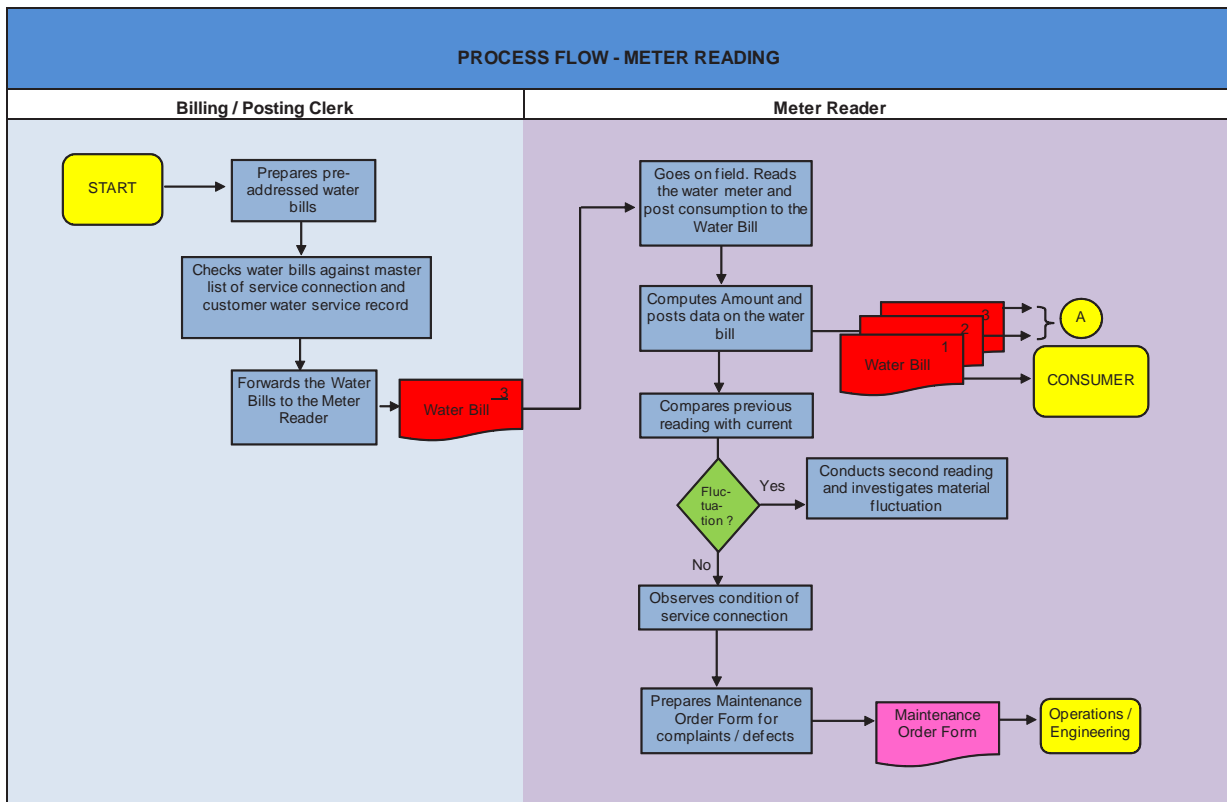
PROCESS FLOW - METER READING

Billing / Posting Clerk

Meter Reader

START

Prepares pre-addressed water bills

Checks water bills against master list of service connection and customer water service record

Forwards the Water Bills to the Meter Reader

Water Bill 3

Goes on field. Reads the water meter and post consumption to the Water Bill

Computes Amount and posts data on the water bill

3
2
Water Bill 1

A

CONSUMER

Compares previous reading with current

Fluc-tua-tion ?

Yes

Conducts second reading and investigates material fluctuation

No

Observes condition of service connection

Prepares Maintenance Order Form for complaints / defects

Maintenance Order Form

Operations / Engineering